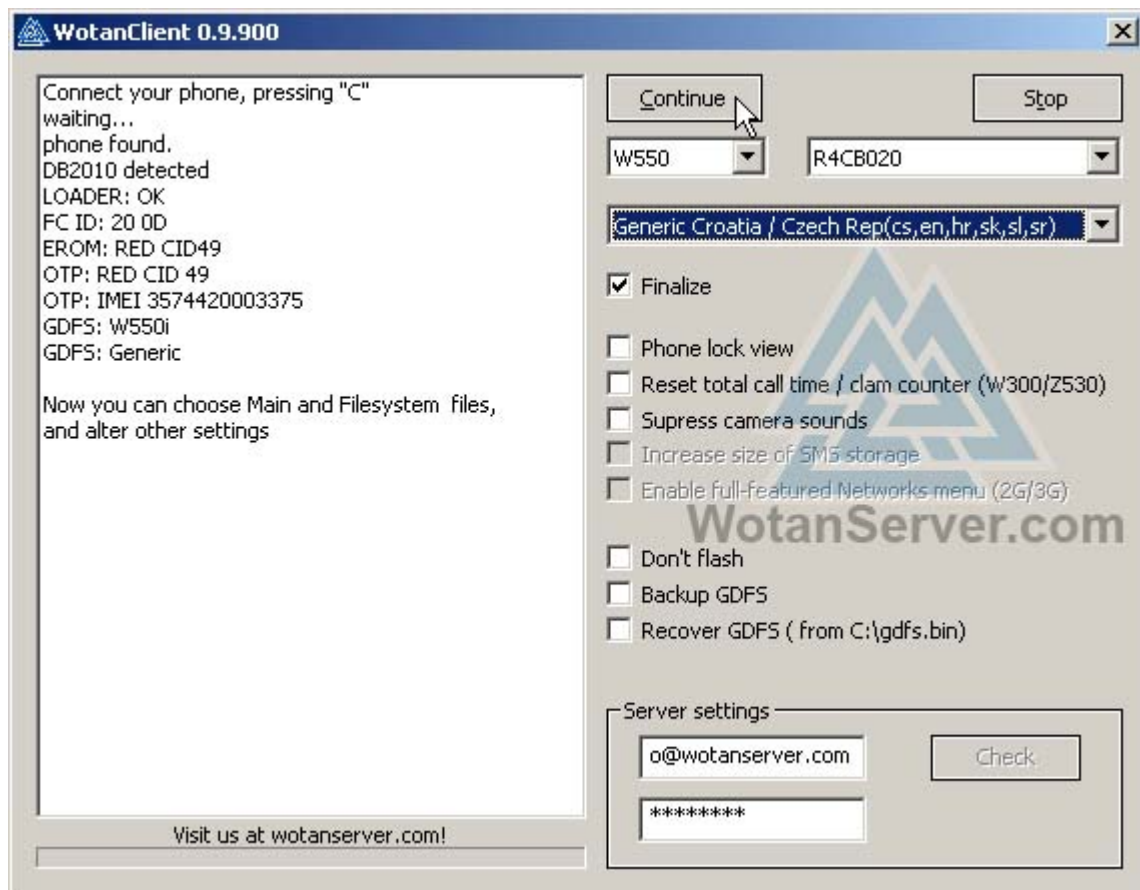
WotanClient 0.9.900

Connect your phone, pressing "C"
waiting...
phone found.
DB2010 detected
LOADER: OK
FC ID: 20 0D
EROM: RED CID49
OTP: RED CID 49
OTP: IMEI 3574420003375
GDFS: W550i
GDFS: Generic

Now you can choose Main and Filesystem files, and alter other settings

Visit us at wotanserver.com!

Continue

Stop

W550

R4CB020

Generic Croatia / Czech Rep(cs,en,hr,sk,sl,sr)

Finalize

Phone lock view

Reset total call time / clam counter (W300/Z530)

Supress camera sounds

Increase size of SMS storage

Enable full-featured Networks menu (2G/3G)

WotanServer.com

Don't flash

Backup GDFS

Recover GDFS ( from C:\gdfs.bin)

Server settings

o@wotanserver.com

Check

********